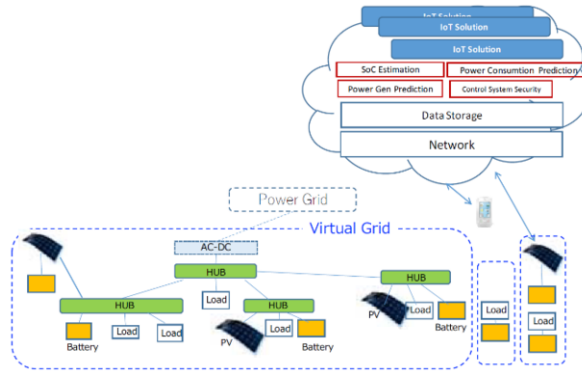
IoT Solution
IoT Solution
IoT Solution
SoC Estimation
Power Consumtion Prediction
Power Gen Prediction
Control System Security
Data Storage
Network
Power Grid
Virtual Grid
AC-DC
HUB
HUB
Load
HUB
HUB
Load
Load
Load
Load
Load
Battery
PV
Battery
PV
Battery
Load